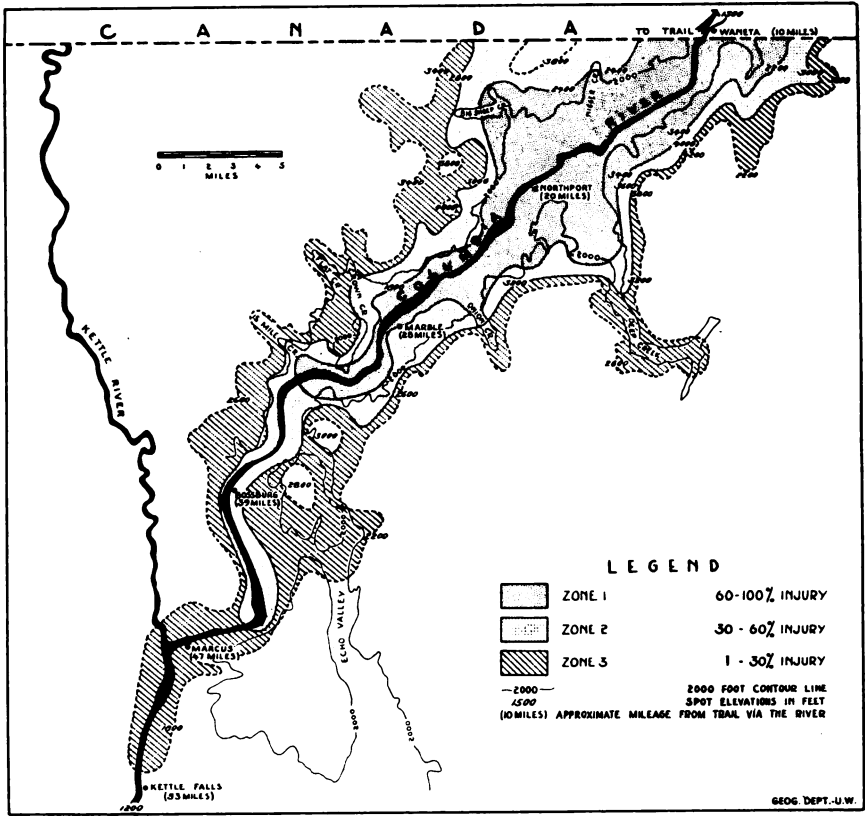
C A N A D A

TO TRAIL

WANETA (10 MILES)

0 1 2 3 4 5
MILES

NORTHPORT (20 MILES)

COLUMBIA RIVER

MARBLE (28 MILES)

KETTLE RIVER

BOSSBURG (39 MILES)

ECHO VALLEY

MARCUS (47 MILES)

KETTLE FALLS (53 MILES)

1200

2000

3000

LEGEND

ZONE 1 60-100% INJURY

ZONE 2 30 - 60% INJURY

ZONE 3 1 - 30% INJURY

—2000— 2000 FOOT CONTOUR LINE
1500 SPOT ELEVATIONS IN FEET
(10 MILES) APPROXIMATE MILEAGE FROM TRAIL VIA THE RIVER

GEOG. DEPT.-U.W.